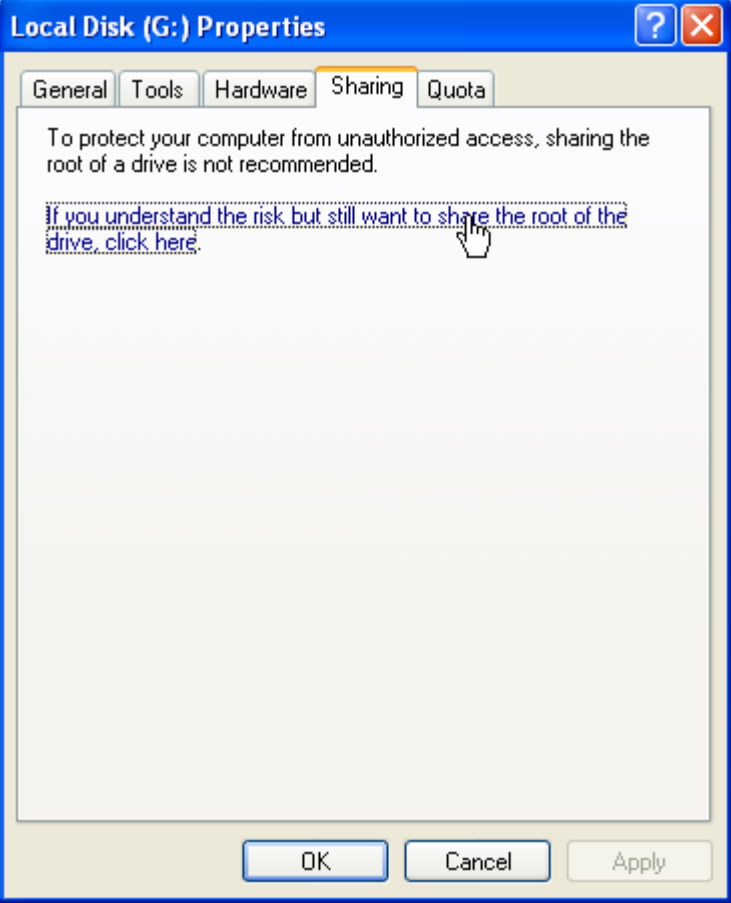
Local Disk (G:) Properties

? X

General | Tools | Hardware | Sharing | Quota

To protect your computer from unauthorized access, sharing the root of a drive is not recommended.

If you understand the risk but still want to share the root of the drive, click here.

OK | Cancel | Apply